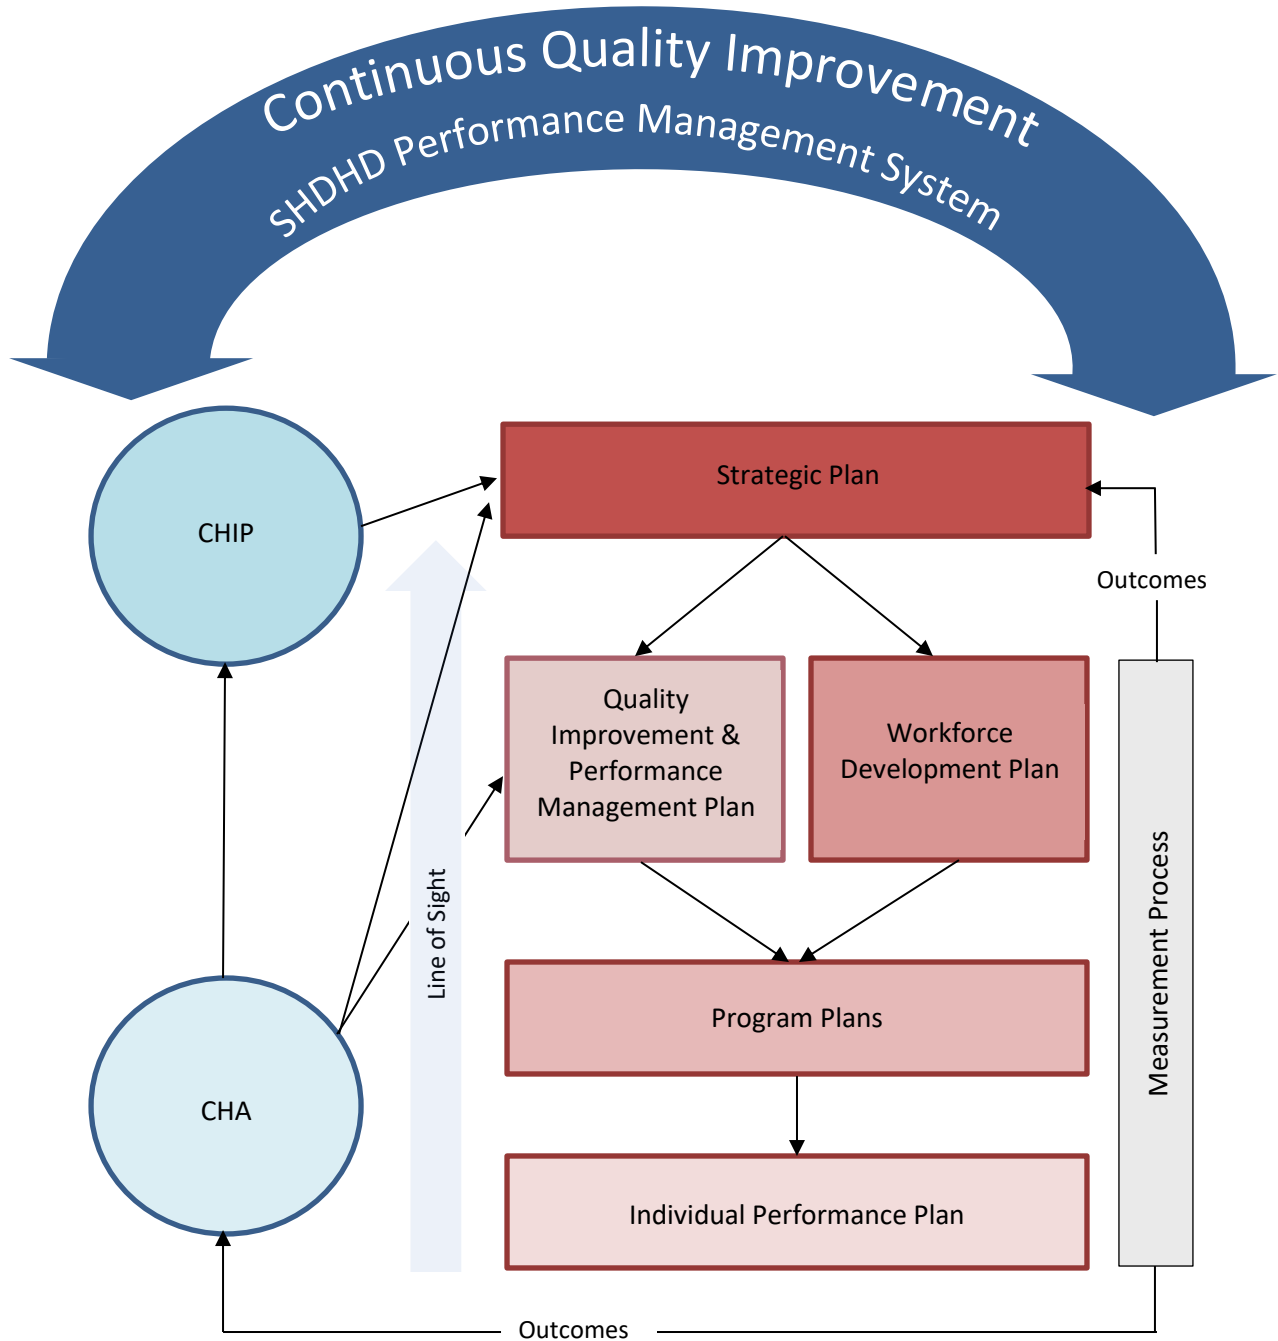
Continuous Quality Improvement
SHDHD Performance Management System

CHIP

Strategic Plan

Outcomes

Quality Improvement & Performance Management Plan

Workforce Development Plan

Line of Sight

Measurement Process

Program Plans

CHA

Individual Performance Plan

Outcomes